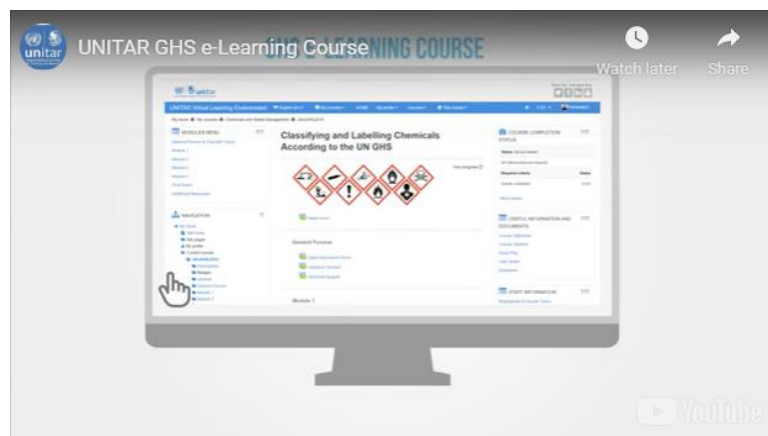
unitar

UNITAR GHS e-Learning Course

GHS E-LEARNING COURSE

Watch later

Share

unitar

UNITAR Virtual Learning Environment

MODULES MENU

NAVIGATION

Classifying and Labelling Chemicals According to the UN GHS

General Forums

Module 1

COURSE COMPLETION STATUS

USEFUL INFORMATION AND DOCUMENTS

STAFF INFORMATION

YouTube